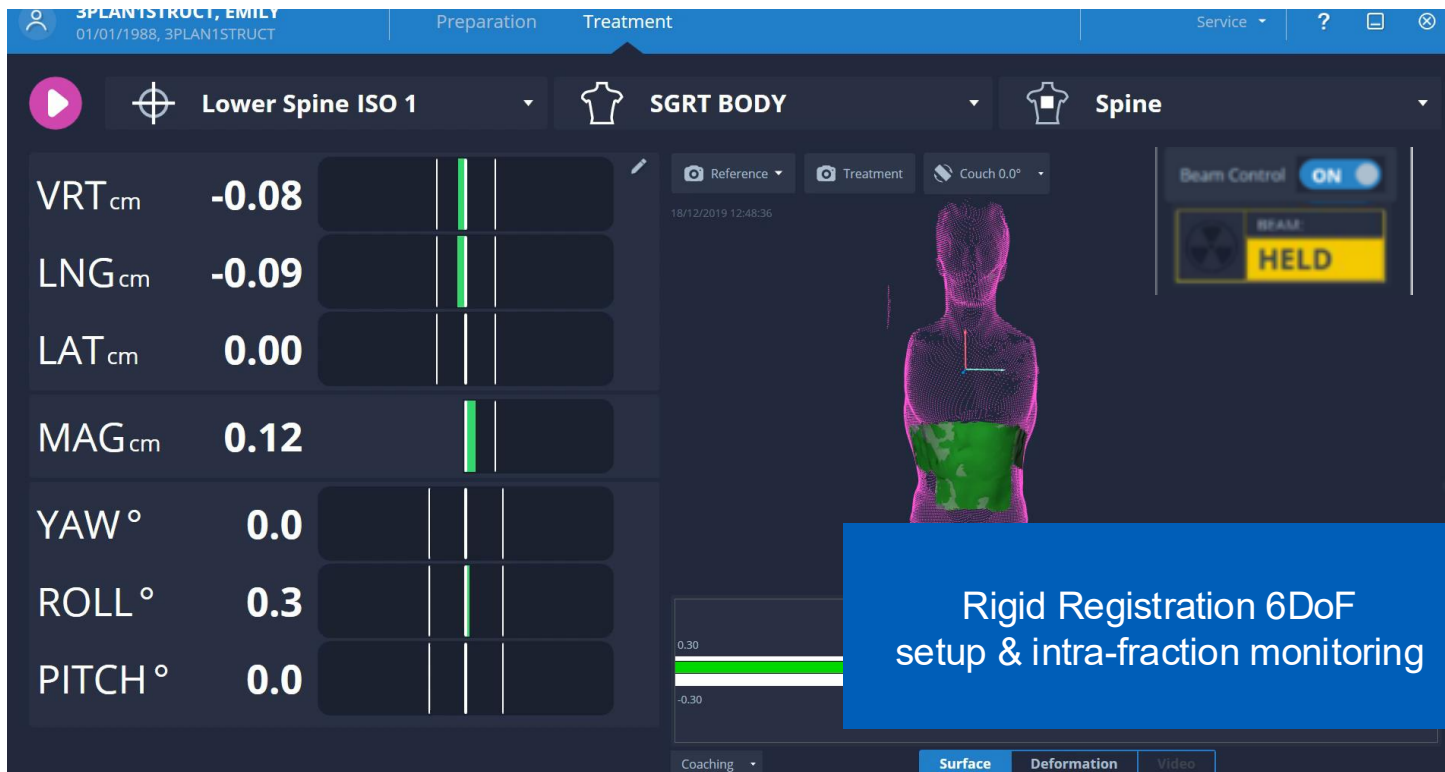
3PLAN1STRUCT, EMILY
01/01/1988, 3PLAN1STRUCT

Preparation
Treatment

Service
?

Lower Spine ISO 1
SGRT BODY
Spine

VRT cm -0.08
LNG cm -0.09
LAT cm 0.00
MAG cm 0.12
YAW ° 0.0
ROLL ° 0.3
PITCH ° 0.0

Reference
Treatment
Couch 0.0°

18/12/2019 12:48:36

Beam Control ON
BEAM
HELD

0.30
-0.30

Rigid Registration 6DoF
setup & intra-fraction monitoring

Coaching
Surface
Deformation
Video